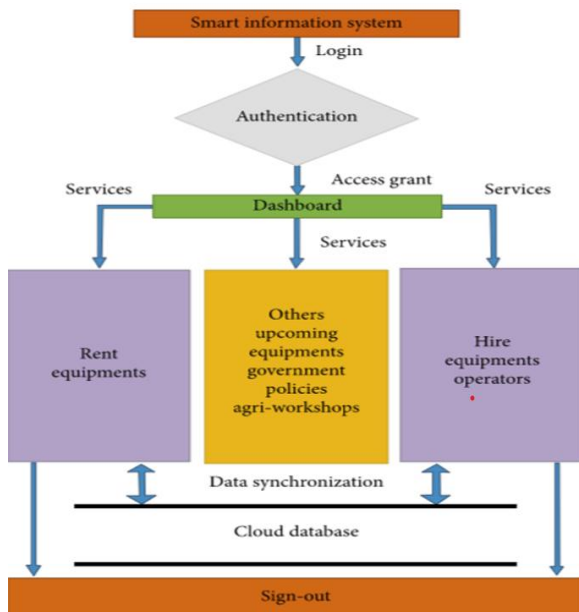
Smart information system

Login

Authentication

Access grant

Services

Services

Dashboard

Services

Rent equipments

Others upcoming equipments government policies agri-workshops

Hire equipments operators

Data synchronization

Cloud database

Sign-out